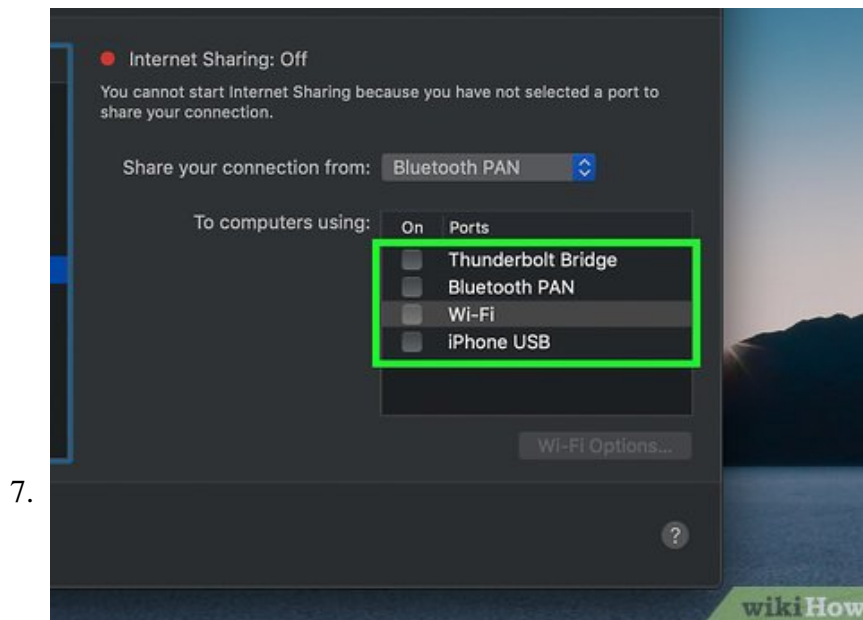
7.

Internet Sharing: Off

You cannot start Internet Sharing because you have not selected a port to share your connection.

Share your connection from: Bluetooth PAN

To computers using:

| On | Ports |
|---|---|
| | Thunderbolt Bridge |
| | Bluetooth PAN |
| | Wi-Fi |
| | iPhone USB |

Wi-Fi Options...

?

wikiHow